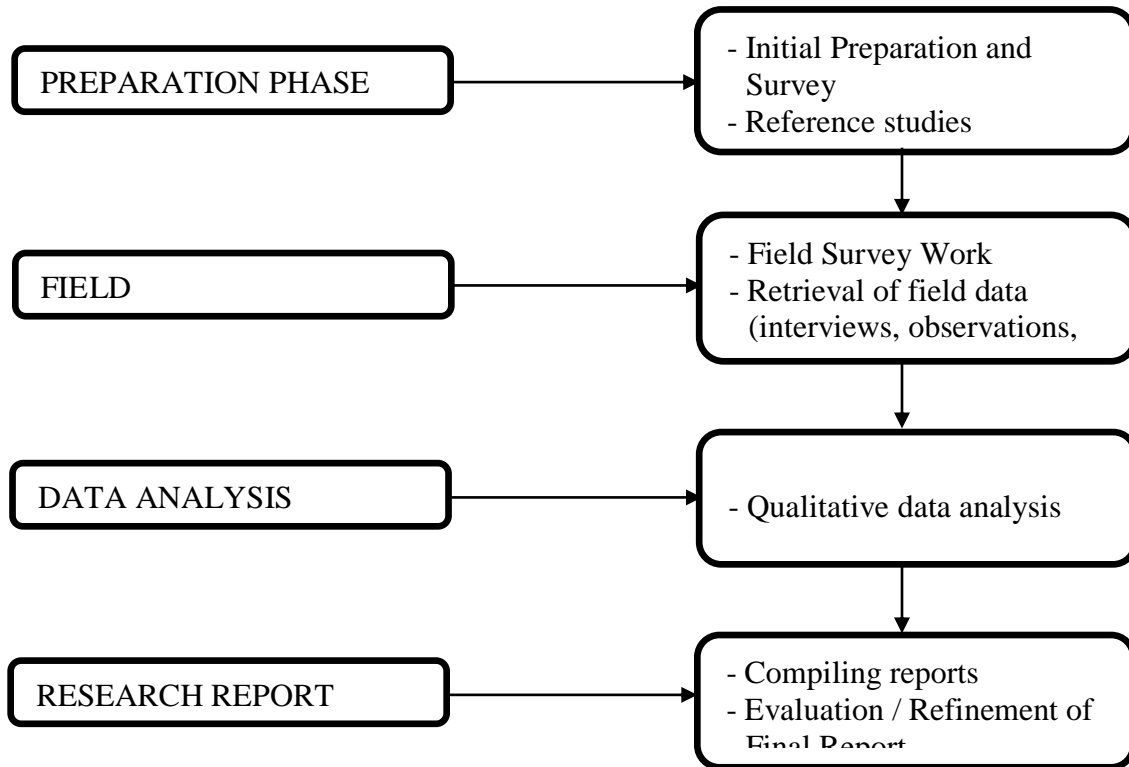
PREPARATION PHASE

- Initial Preparation and Survey
- Reference studies

FIELD

- Field Survey Work
- Retrieval of field data (interviews, observations,

DATA ANALYSIS

- Qualitative data analysis

RESEARCH REPORT

- Compiling reports
- Evaluation / Refinement of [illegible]